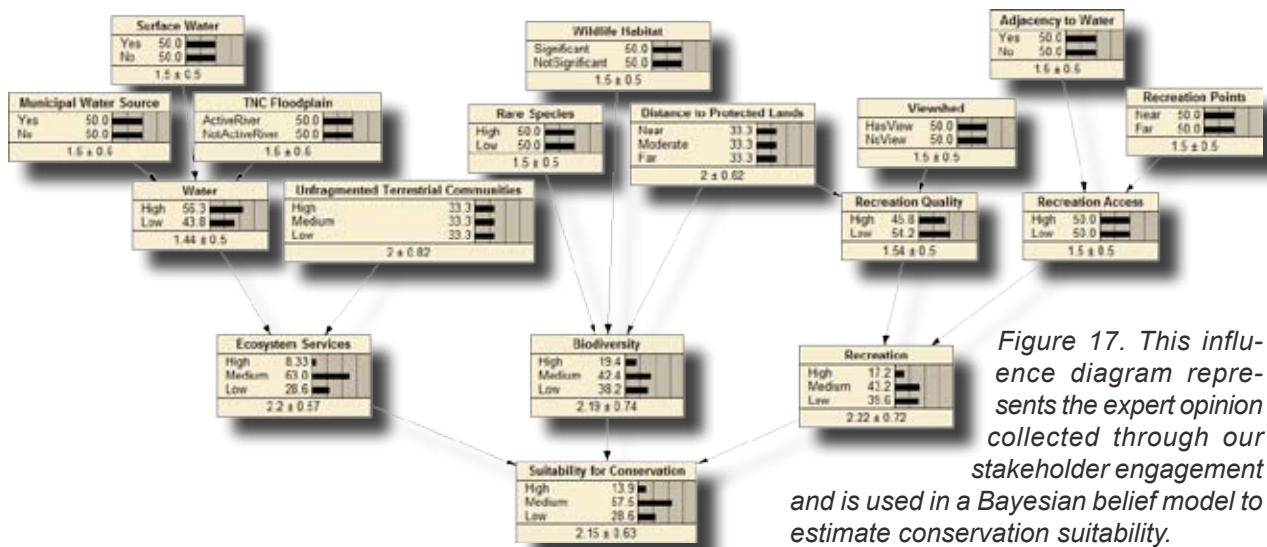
Surface Water
Yes 50.0
No 50.0
1.5 ± 0.5

Municipal Water Source
Yes 50.0
No 50.0
1.5 ± 0.5

TNC Floodplain
ActiveRiver 50.0
NotActiveRiver 50.0
1.5 ± 0.5

Water
High 56.3
Low 43.8
1.44 ± 0.5

Unfragmented Terrestrial Communities
High 33.3
Medium 33.3
Low 33.3
2 ± 0.82

Wildlife Habitat
Significant 50.0
NotSignificant 50.0
1.5 ± 0.5

Rare Species
High 50.0
Low 50.0
1.5 ± 0.5

Distance to Protected Lands
Near 33.3
Moderate 33.3
Far 33.3
2 ± 0.82

Adjacency to Water
Yes 50.0
No 50.0
1.5 ± 0.5

Viewshed
HasView 50.0
NoView 50.0
1.5 ± 0.5

Recreation Points
Near 50.0
Far 50.0
1.5 ± 0.5

Recreation Quality
High 45.8
Low 54.2
1.54 ± 0.5

Recreation Access
High 50.0
Low 50.0
1.5 ± 0.5

Ecosystem Services
High 8.33
Medium 63.0
Low 28.6
2.2 ± 0.57

Biodiversity
High 19.4
Medium 42.4
Low 38.2
2.19 ± 0.74

Recreation
High 17.2
Medium 43.2
Low 39.6
2.22 ± 0.72

Suitability for Conservation
High 13.9
Medium 57.5
Low 28.6
2.15 ± 0.63

Figure 17. This influence diagram represents the expert opinion collected through our stakeholder engagement and is used in a Bayesian belief model to estimate conservation suitability.